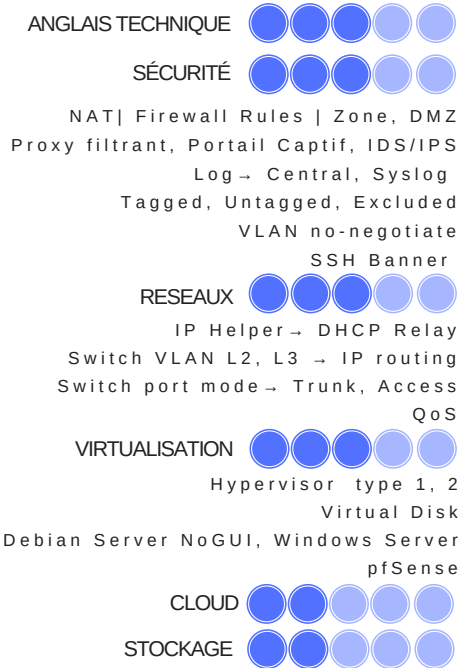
ANGLAIS TECHNIQUE

SÉCURITÉ

NAT| Firewall Rules | Zone, DMZ
Proxy filtrant, Portail Captif, IDS/IPS
Log→ Central, Syslog
Tagged, Untagged, Excluded
VLAN no-negotiate
SSH Banner

RESEAUX

IP Helper→ DHCP Relay
Switch VLAN L2, L3 → IP routing
Switch port mode→ Trunk, Access
QoS

VIRTUALISATION

Hypervisor type 1, 2
Virtual Disk
Debian Server NoGUI, Windows Server
pfSense

CLOUD

STOCKAGE